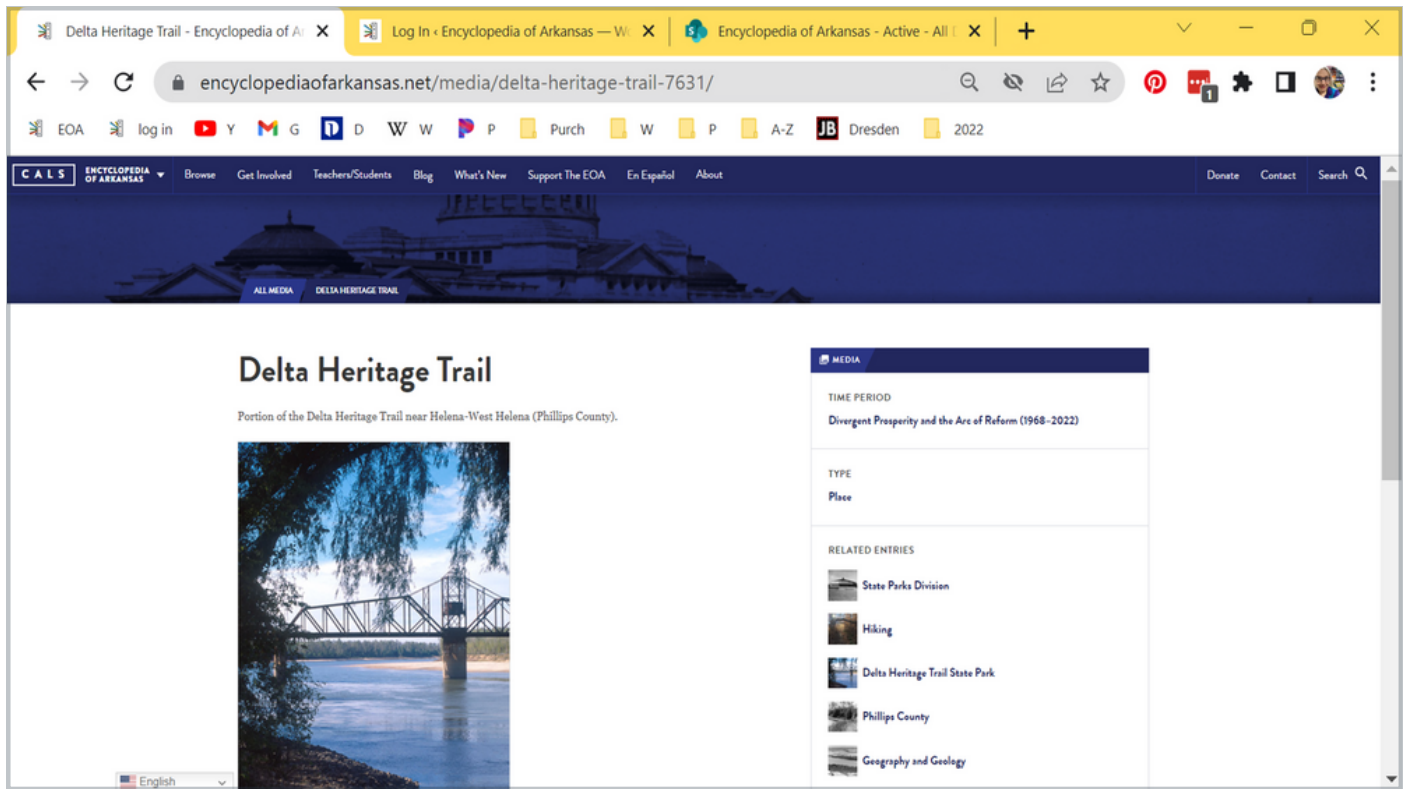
Delta Heritage Trail - Encyclopedia of A
Log In ‹ Encyclopedia of Arkansas — W
Encyclopedia of Arkansas - Active - All

encyclopediaofarkansas.net/media/delta-heritage-trail-7631/

EOA log in Y G D W P Purch W P A-Z Dresden 2022

CALS ENCYCLOPEDIA OF ARKANSAS Browse Get Involved Teachers/Students Blog What's New Support The EOA En Español About Donate Contact Search

ALL MEDIA DELTA HERITAGE TRAIL

Delta Heritage Trail

Portion of the Delta Heritage Trail near Helena-West Helena (Phillips County).

MEDIA

TIME PERIOD
Divergent Prosperity and the Arc of Reform (1968–2022)

TYPE
Place

RELATED ENTRIES
State Parks Division
Hiking
Delta Heritage Trail State Park
Phillips County
Geography and Geology

English